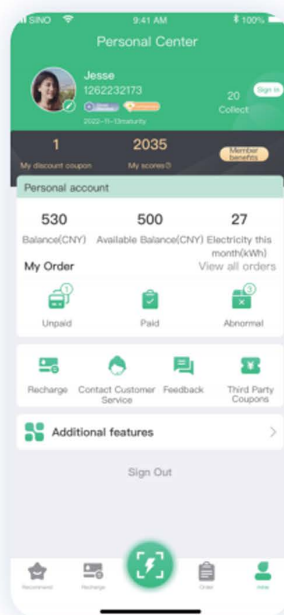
SINO 9:41 AM 100%

Personal Center

Jesse
1262232173
2022-11-13maturity

20
Collect

Sign in

1
My discount coupon

2035
My scores

Member benefits

Personal account

530
Balance(CNY)

500
Available Balance(CNY)

27
Electricity this month(kWh)

My Order

View all orders

1
Unpaid

Paid

5
Abnormal

Recharge

Contact Customer Service

Feedback

Third Party Coupons

Additional features

Sign Out

Recommend

Recharge

Order

Mine